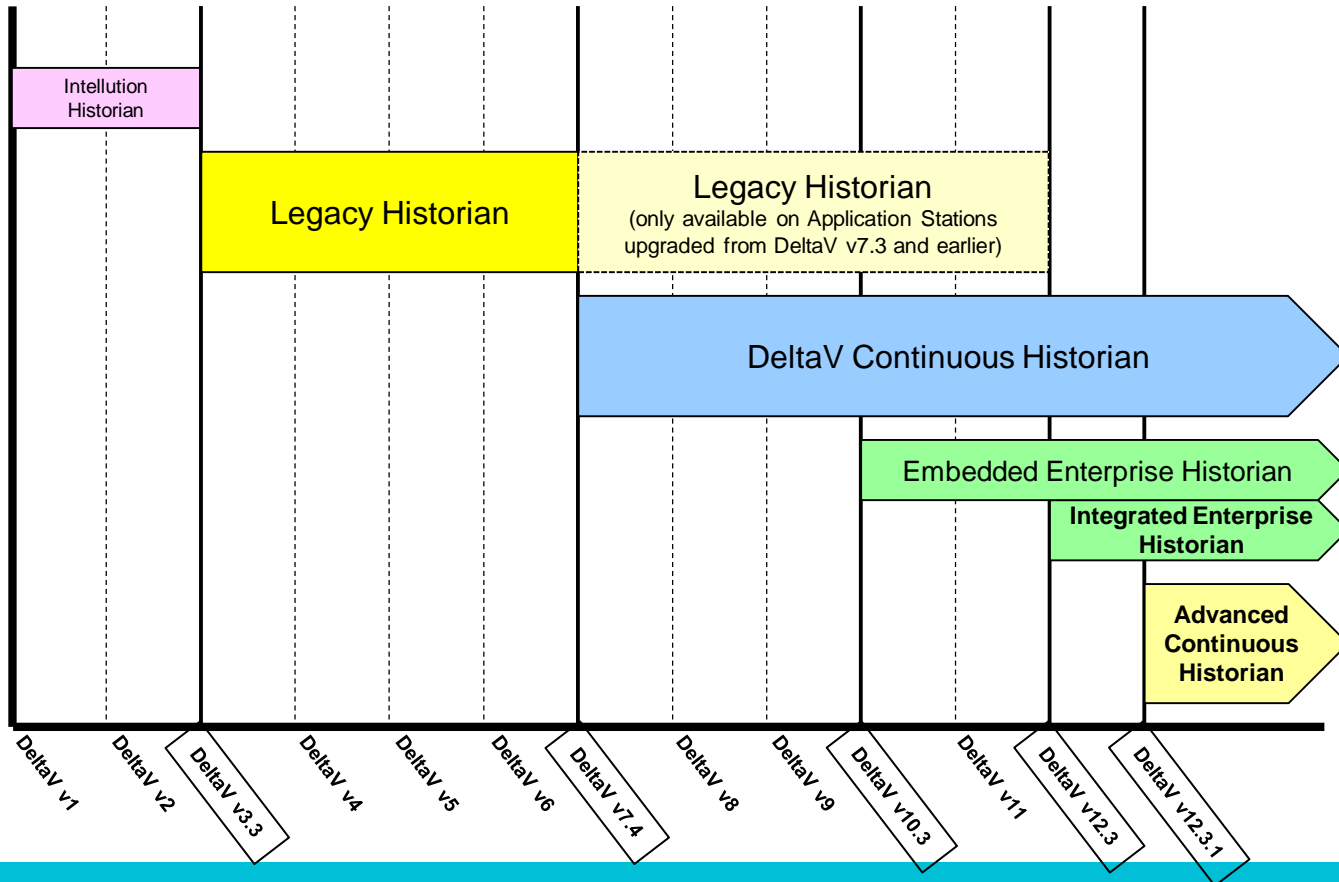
Intellution Historian

Legacy Historian

Legacy Historian
(only available on Application Stations upgraded from DeltaV v7.3 and earlier)

DeltaV Continuous Historian

Embedded Enterprise Historian

Integrated Enterprise Historian

Advanced Continuous Historian

DeltaV v1
DeltaV v2
DeltaV v3.3
DeltaV v4
DeltaV v5
DeltaV v6
DeltaV v7.4
DeltaV v8
DeltaV v9
DeltaV v10.3
DeltaV v11
DeltaV v12.3
DeltaV v12.3.1